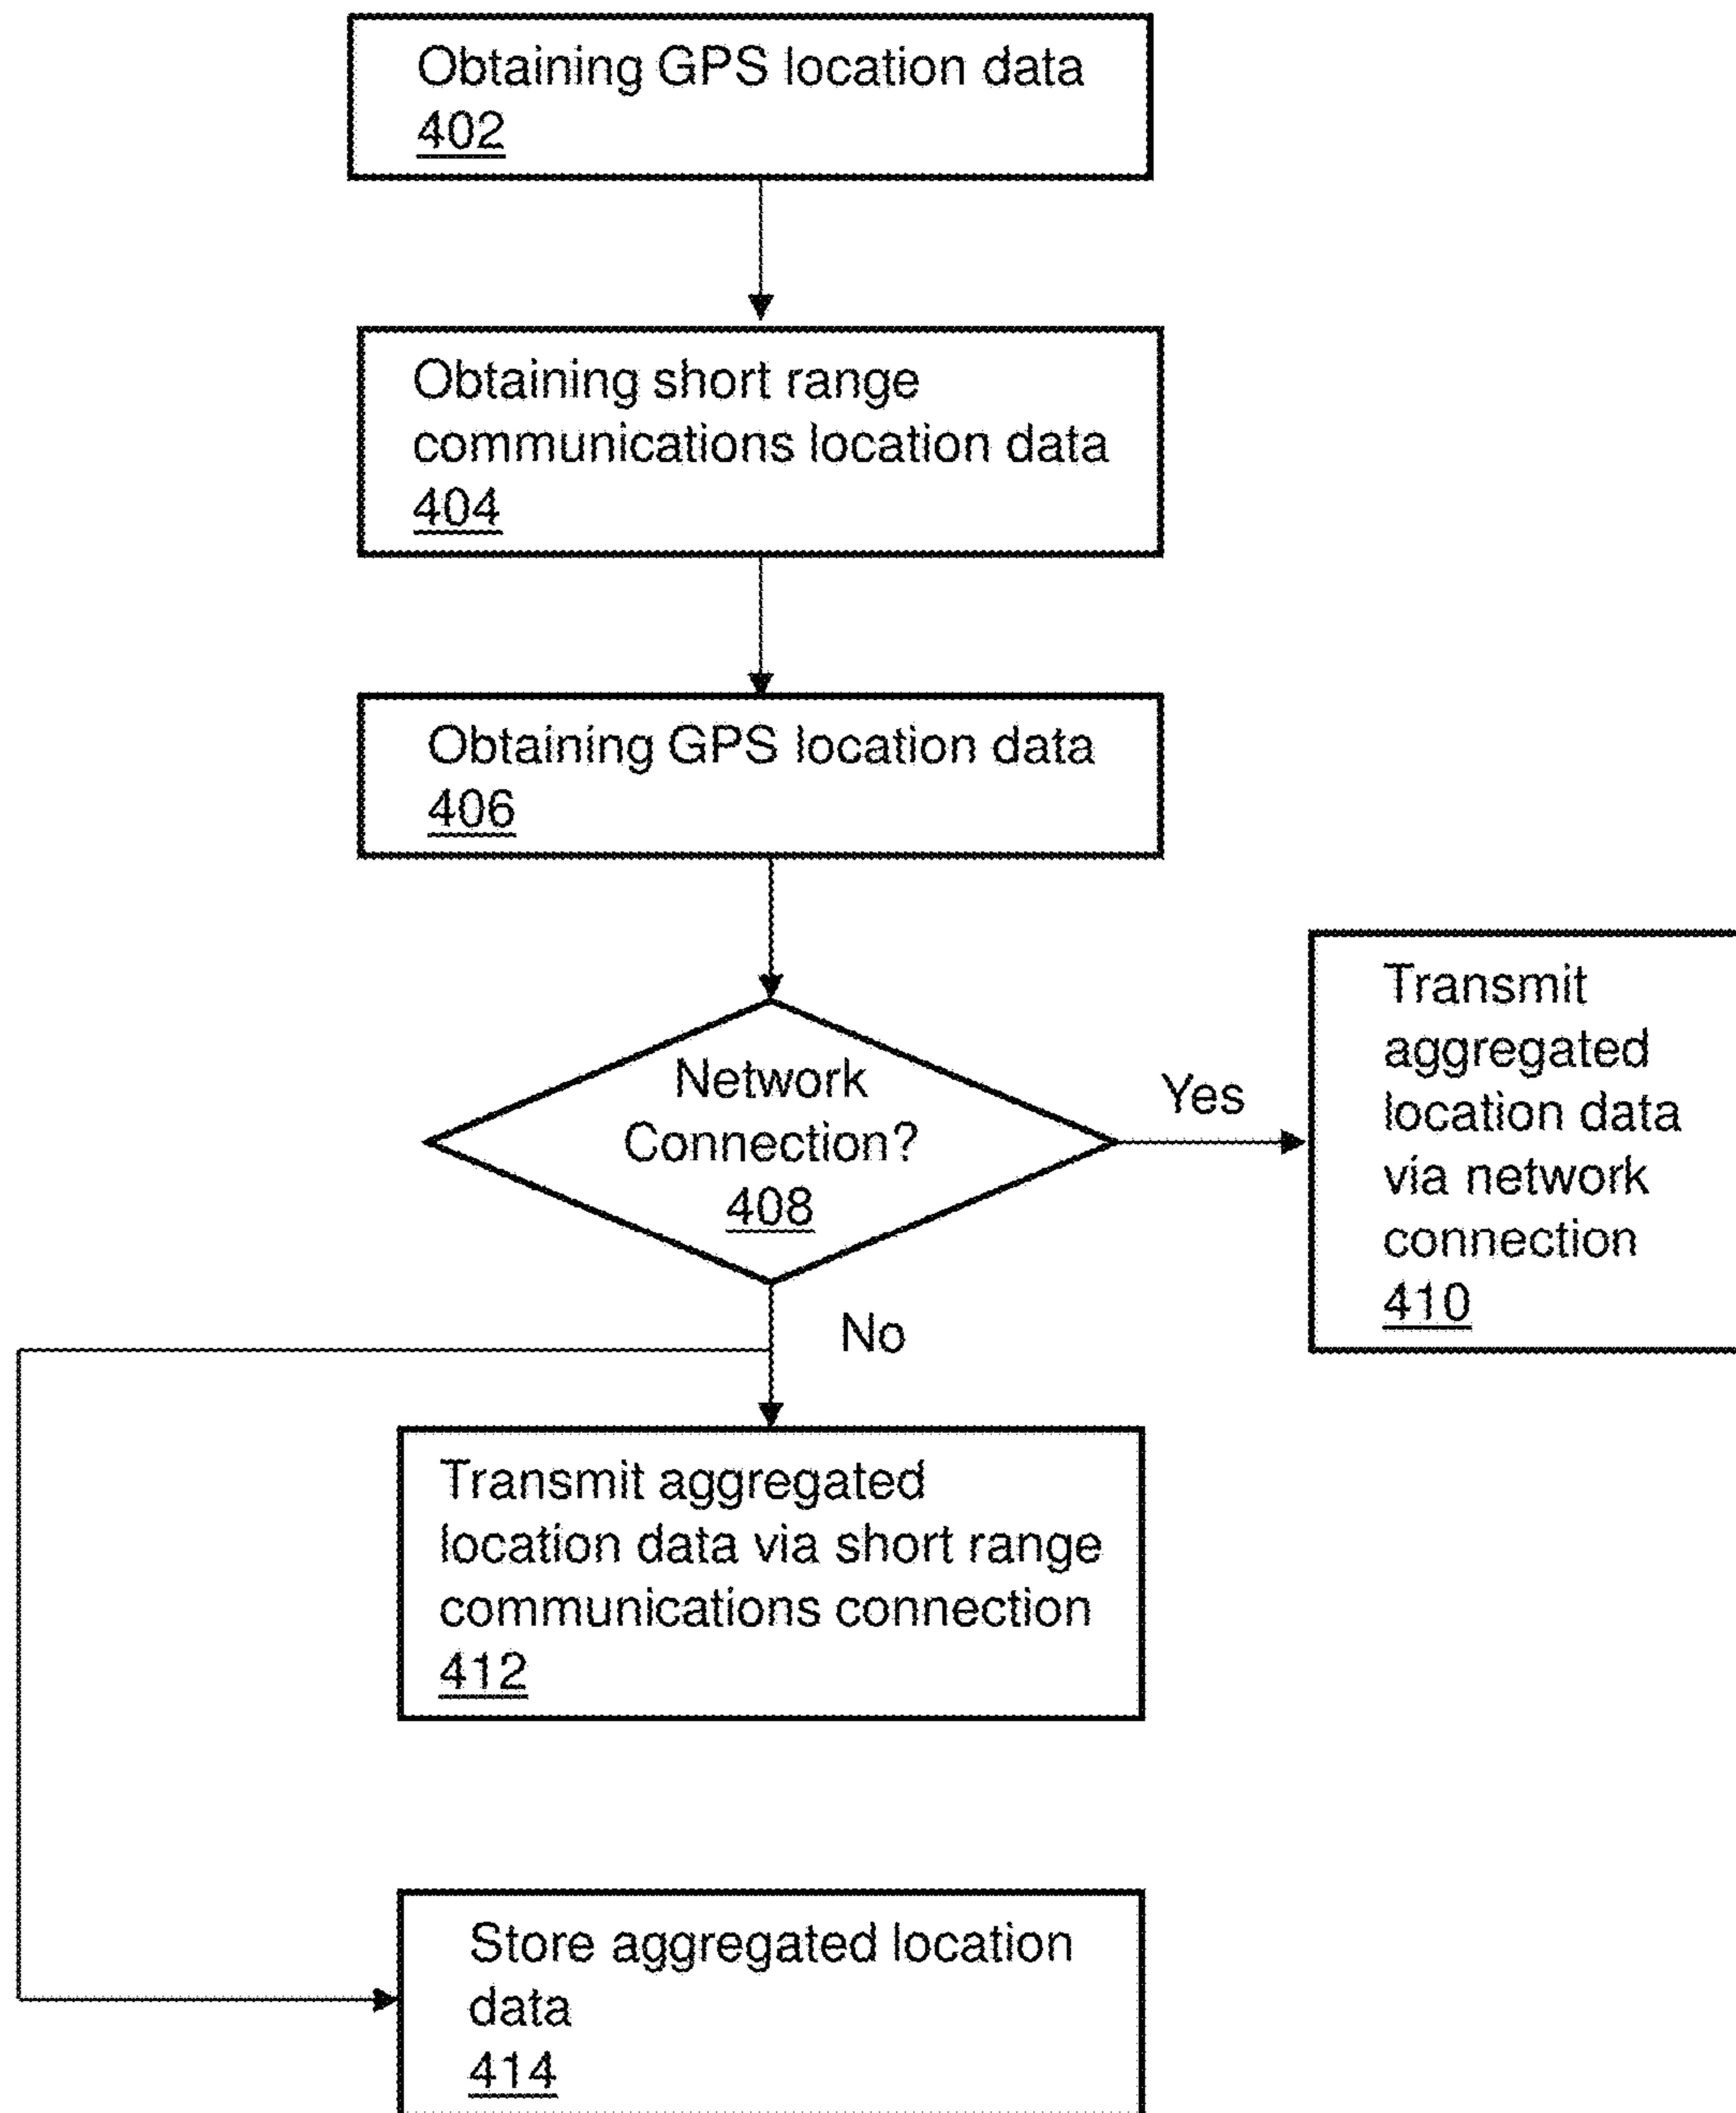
Obtaining GPS location data
402

Obtaining short range communications location data
404

Obtaining GPS location data
406

Network Connection?
408

Yes

Transmit aggregated location data via network connection
410

No

Transmit aggregated location data via short range communications connection
412

Store aggregated location data
414